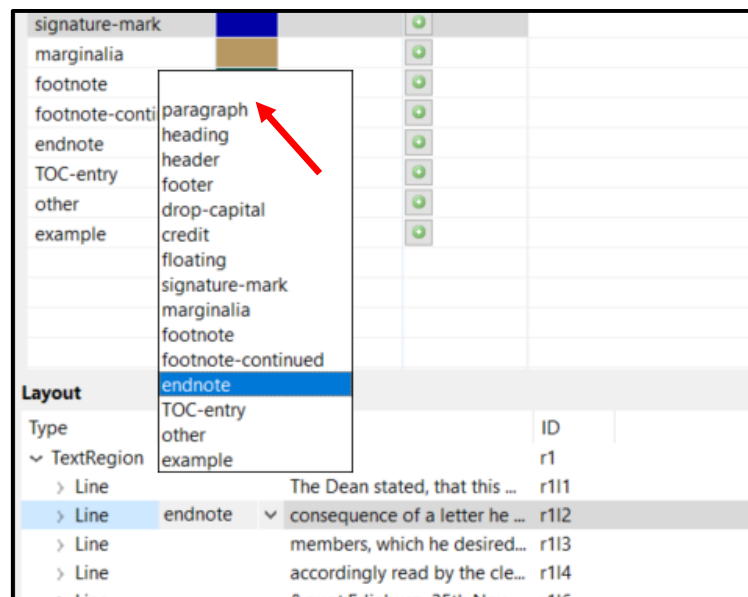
signature-mark
marginalia
footnote
footnote-conti
endnote
TOC-entry
other
example

paragraph
heading
header
footer
drop-capital
credit
floating
signature-mark
marginalia
footnote
footnote-continued
endnote
TOC-entry
other
example

Layout

| Type | | | ID |
|---|---|---|---|
| TextRegion | | | r1 |
| Line | | The Dean stated, that this ... | r1l1 |
| Line | endnote | consequence of a letter he ... | r1l2 |
| Line | | members, which he desired... | r1l3 |
| Line | | accordingly read by the cle... | r1l4 |